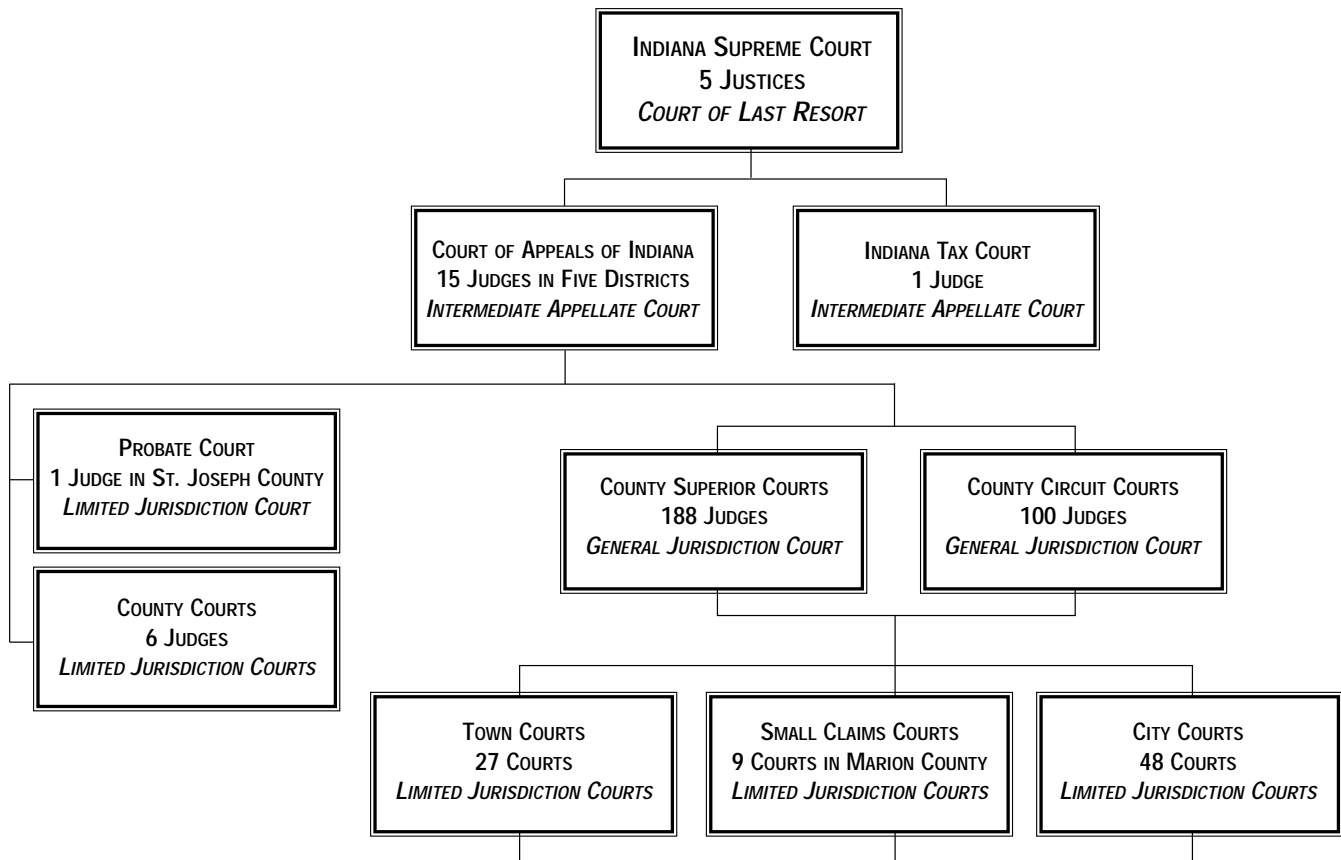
Indiana Supreme Court
5 Justices
Court of Last Resort

Court of Appeals of Indiana
15 Judges in Five Districts
Intermediate Appellate Court

Indiana Tax Court
1 Judge
Intermediate Appellate Court

Probate Court
1 Judge in St. Joseph County
Limited Jurisdiction Court

County Courts
6 Judges
Limited Jurisdiction Courts

County Superior Courts
188 Judges
General Jurisdiction Court

County Circuit Courts
100 Judges
General Jurisdiction Court

Town Courts
27 Courts
Limited Jurisdiction Courts

Small Claims Courts
9 Courts in Marion County
Limited Jurisdiction Courts

City Courts
48 Courts
Limited Jurisdiction Courts